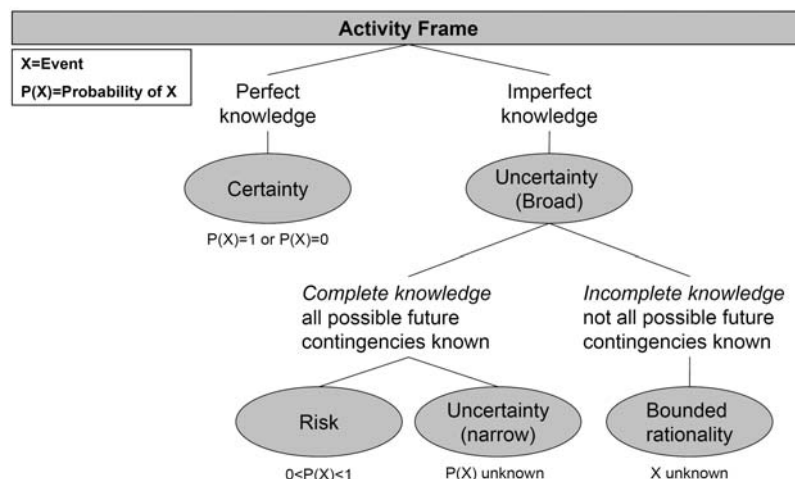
Activity Frame

X=Event
P(X)=Probability of X

Perfect knowledge

Imperfect knowledge

Certainty

$P(X)=1$ or $P(X)=0$

Uncertainty (Broad)

*Complete knowledge* all possible future contingencies known

*Incomplete knowledge* not all possible future contingencies known

Risk

$0<P(X)<1$

Uncertainty (narrow)

$P(X)$ unknown

Bounded rationality

X unknown